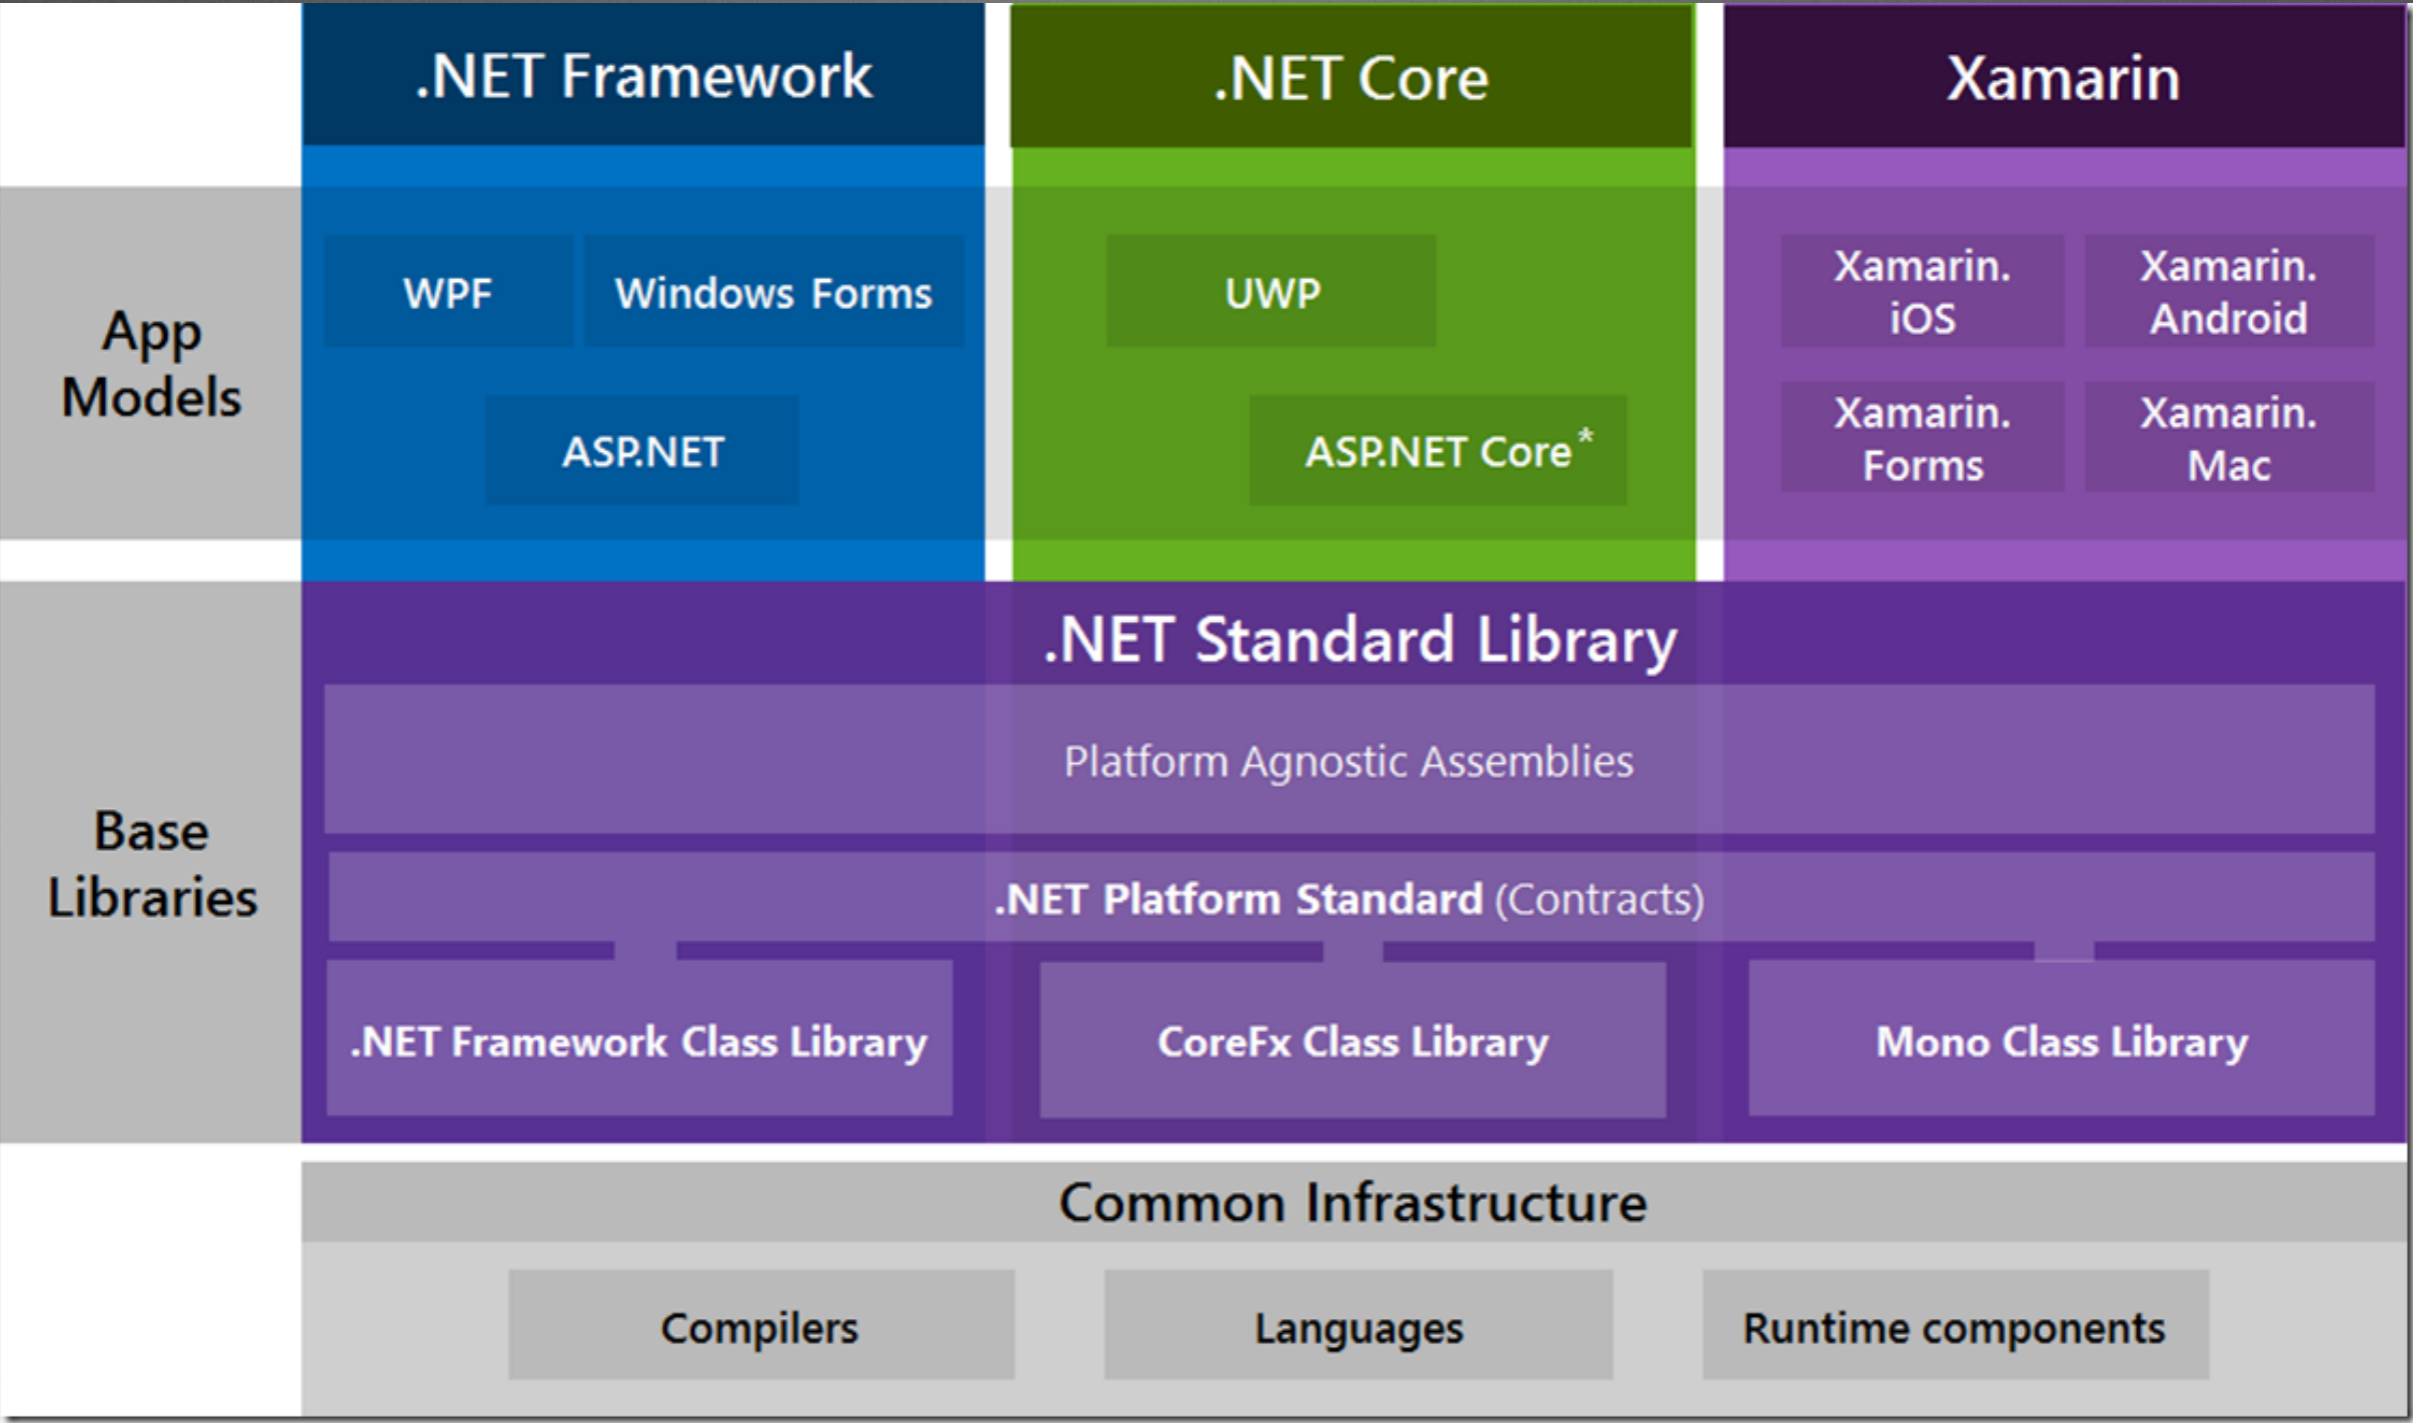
.NET Framework

.NET Core

Xamarin

App Models

WPF

Windows Forms

ASP.NET

UWP

ASP.NET Core*

Xamarin. iOS

Xamarin. Android

Xamarin. Forms

Xamarin. Mac

Base Libraries

.NET Standard Library

Platform Agnostic Assemblies

.NET Platform Standard (Contracts)

.NET Framework Class Library

CoreFx Class Library

Mono Class Library

Common Infrastructure

Compilers

Languages

Runtime components